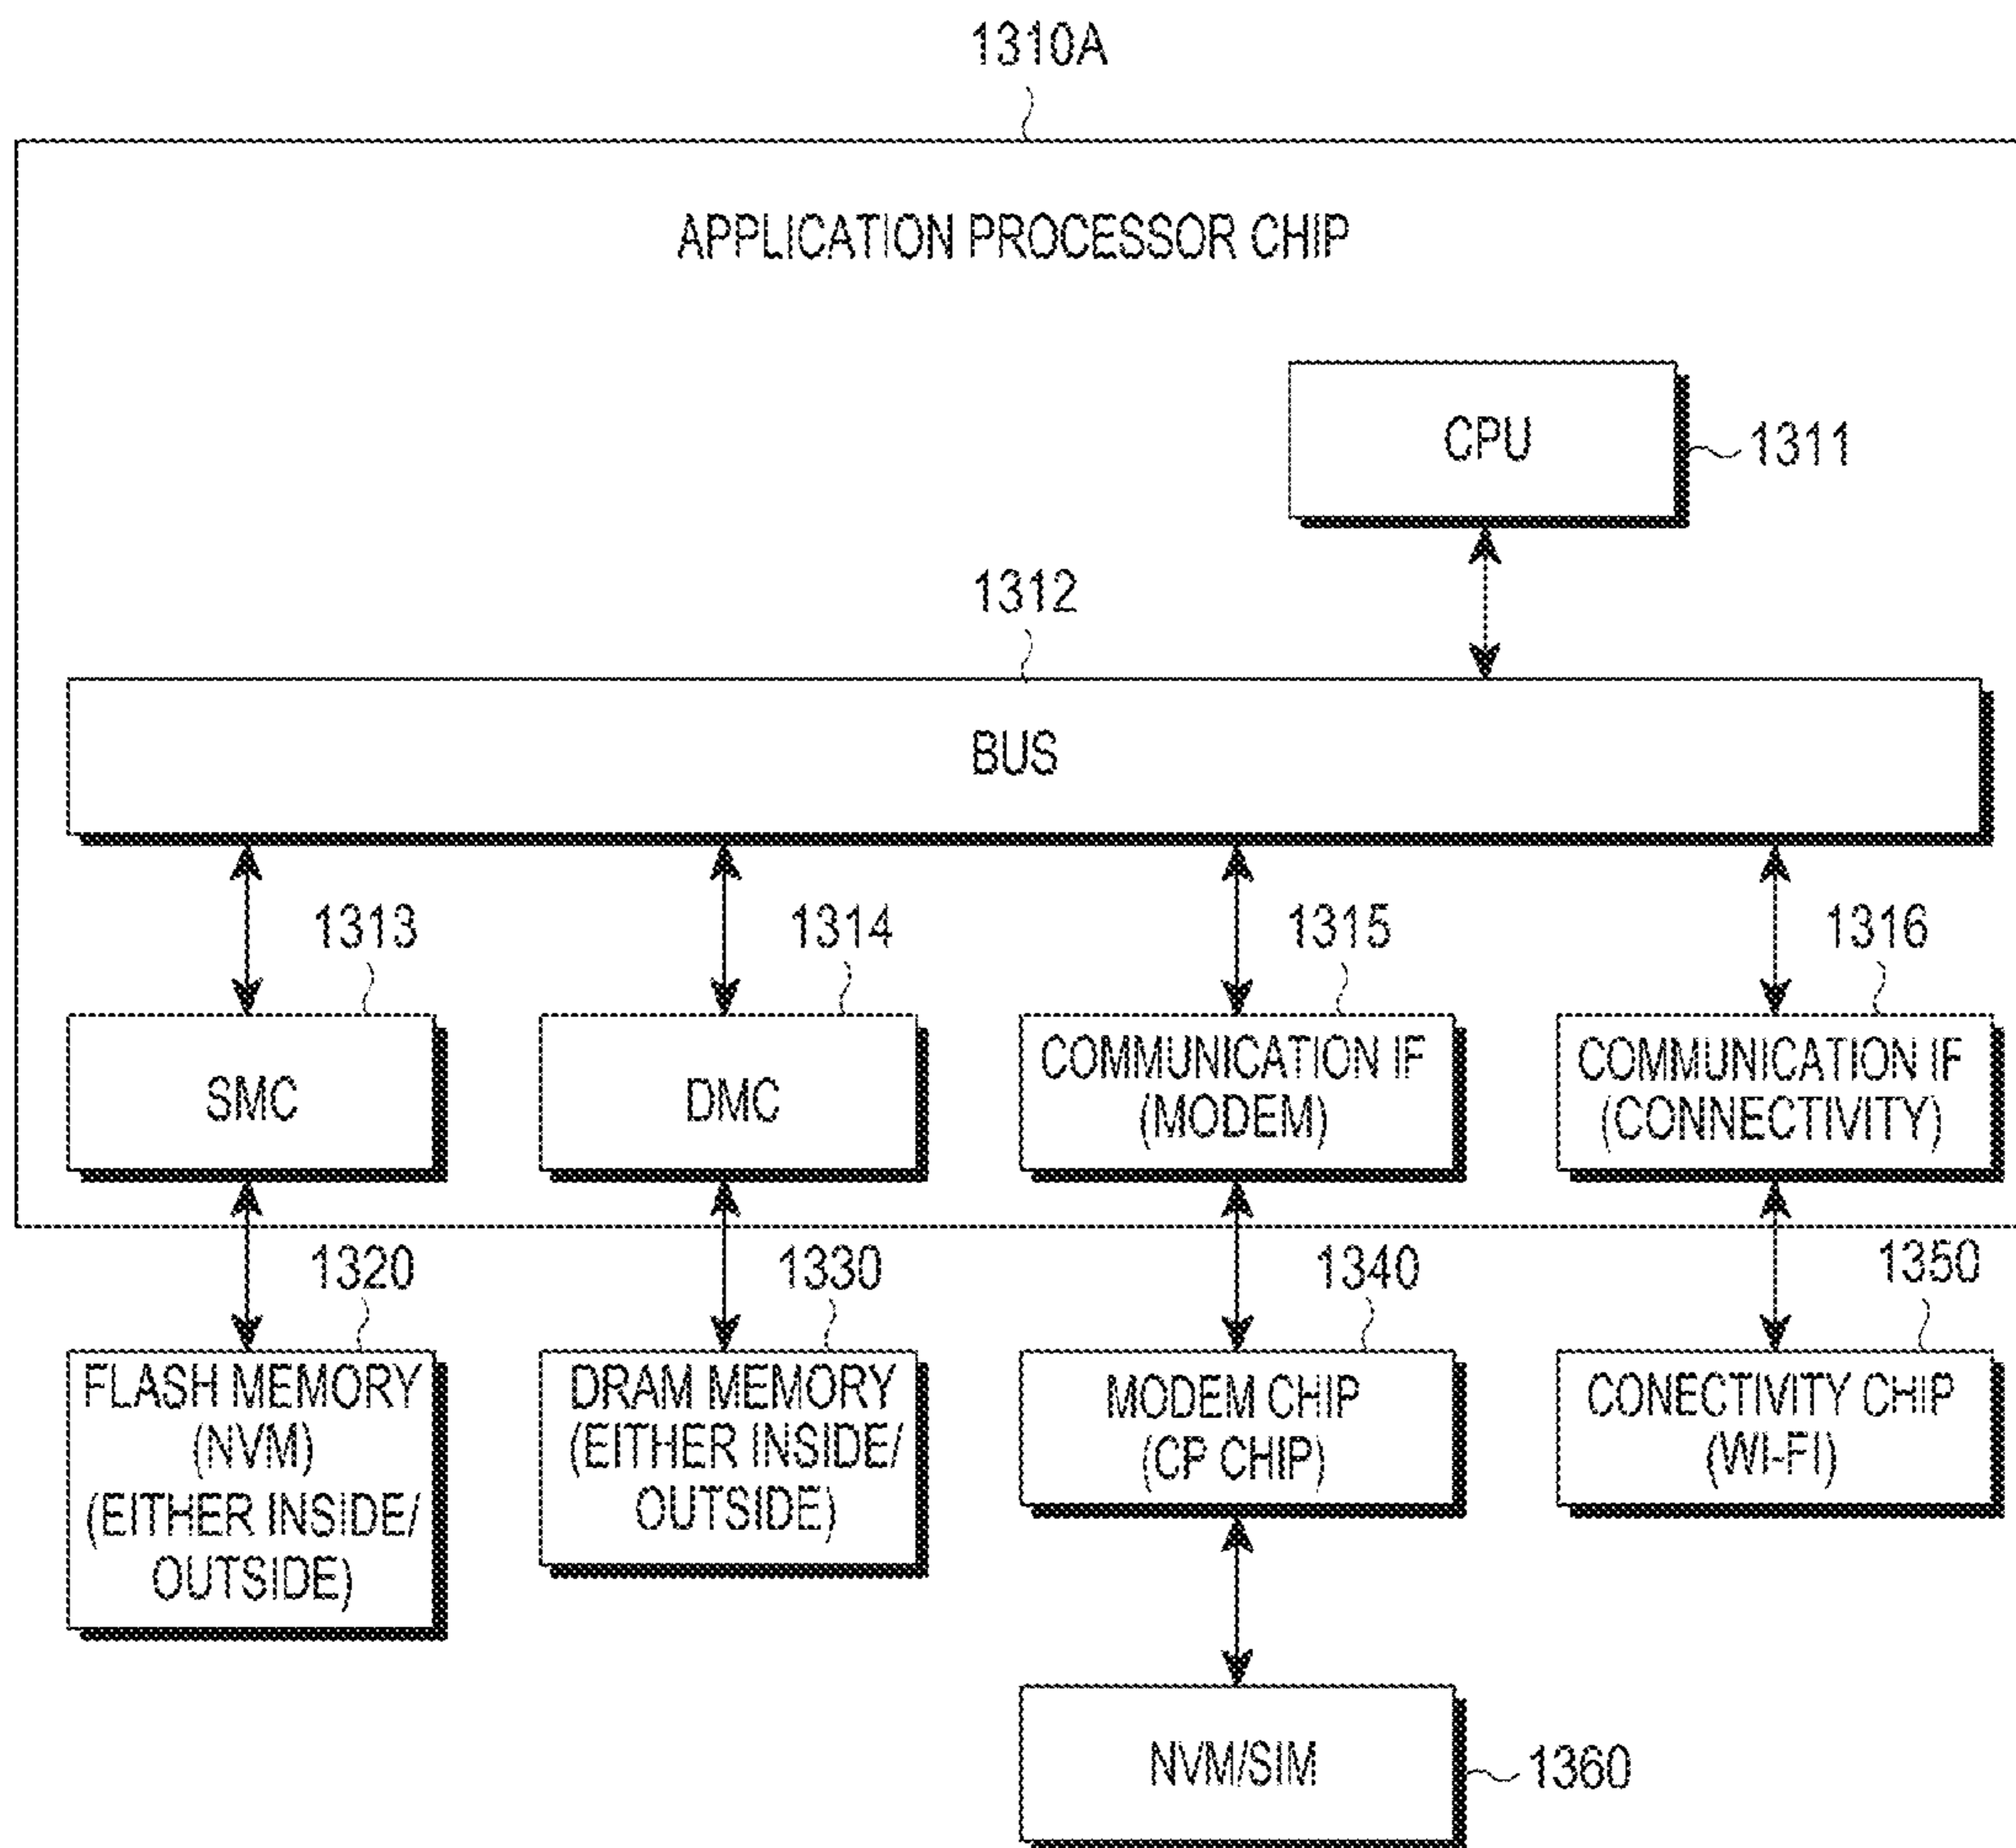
1310A

APPLICATION PROCESSOR CHIP

CPU

1311

1312

BUS

1313

1314

1315

1316

SMC

DMC

COMMUNICATION IF (MODEM)

COMMUNICATION IF (CONNECTIVITY)

1320

1330

1340

1350

FLASH MEMORY (NVM) (EITHER INSIDE/ OUTSIDE)

DRAM MEMORY (EITHER INSIDE/ OUTSIDE)

MODEM CHIP (CP CHIP)

CONECTIVITY CHIP (WI-FI)

NVM/SIM

1360